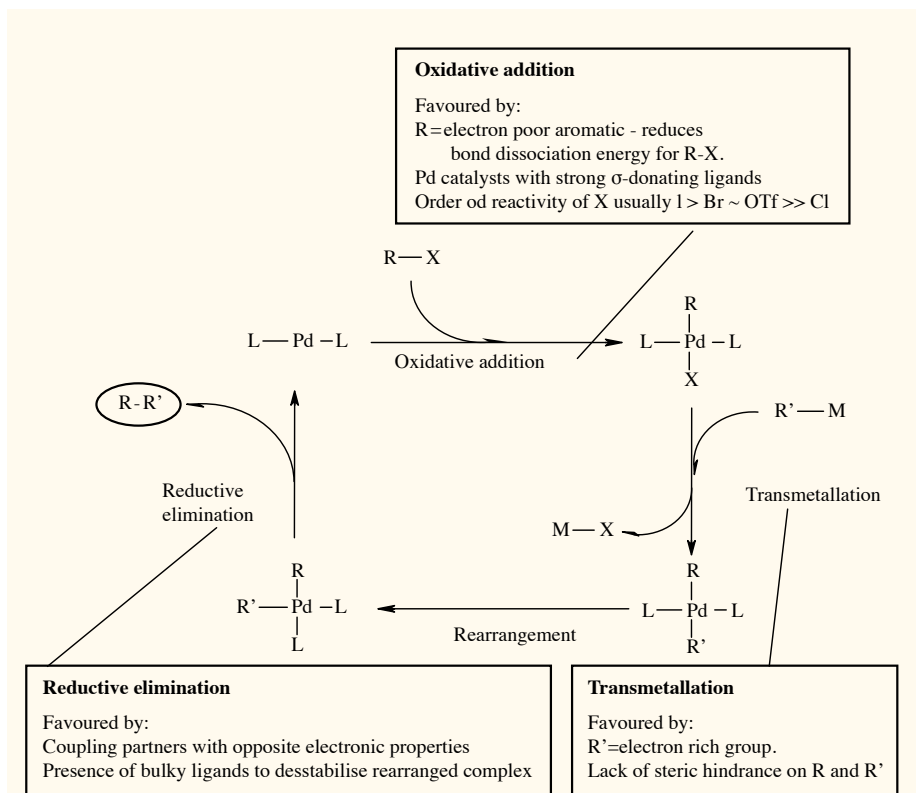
**Oxidative addition**

Favoured by:
R = electron poor aromatic - reduces bond dissociation energy for R-X.
Pd catalysts with strong σ-donating ligands
Order od reactivity of X usually l > Br ~ OTf >> Cl

R — X

L — Pd — L

Oxidative addition

R
L — Pd — L
X

R' — M

R - R'

Reductive elimination

Transmetallation

M — X

R
R' — Pd — L
L

Rearrangement

R
L — Pd — L
R'

**Reductive elimination**

Favoured by:
Coupling partners with opposite electronic properties
Presence of bulky ligands to desstabilise rearranged complex

**Transmetallation**

Favoured by:
R'=electron rich group.
Lack of steric hindrance on R and R'